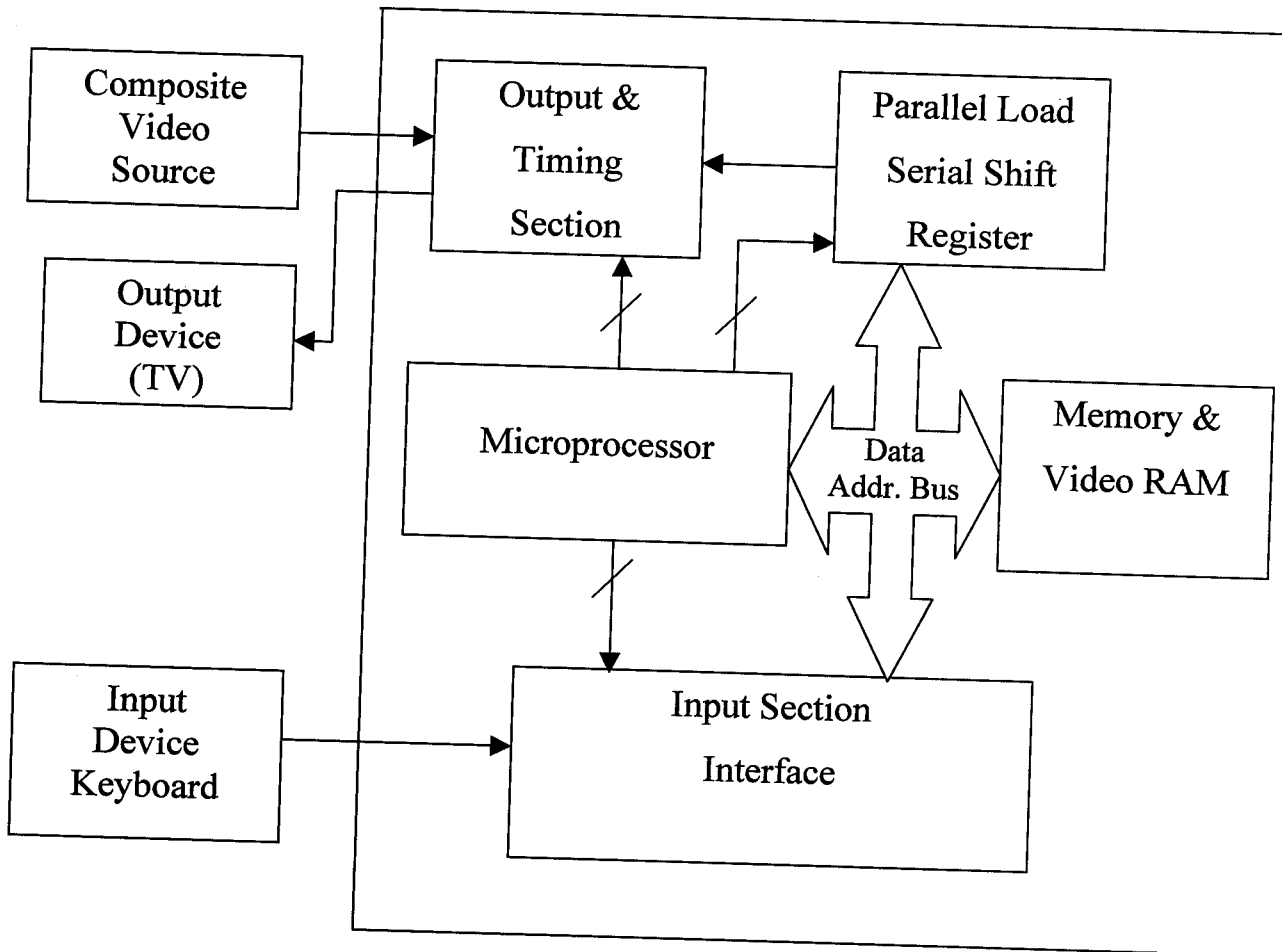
Composite Video Source

Output & Timing Section

Parallel Load Serial Shift Register

Output Device (TV)

Microprocessor

Data Addr. Bus

Memory & Video RAM

Input Device Keyboard

Input Section Interface